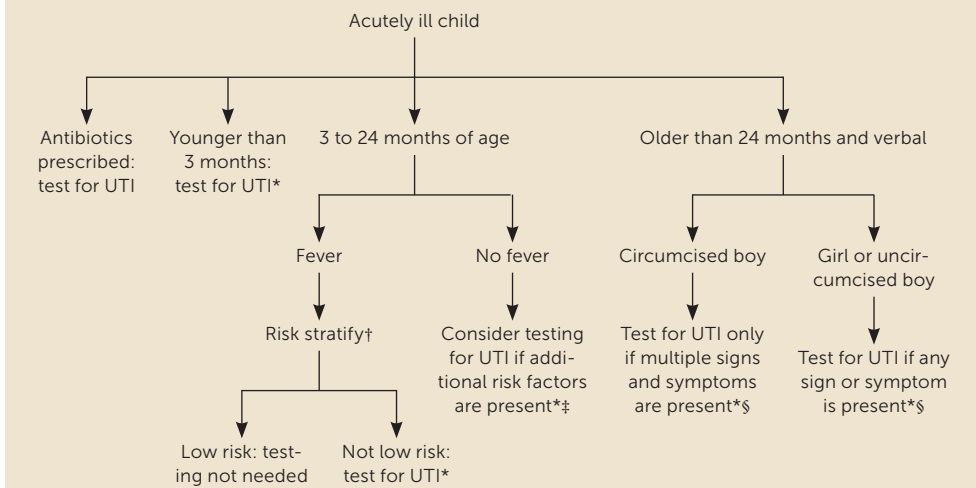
Acutely ill child

Antibiotics prescribed: test for UTI

Younger than 3 months: test for UTI*

3 to 24 months of age

Older than 24 months and verbal

Fever

No fever

Circumcised boy

Girl or uncircumcised boy

Risk stratify†

Consider testing for UTI if additional risk factors are present*‡

Test for UTI only if multiple signs and symptoms are present*§

Test for UTI if any sign or symptom is present*§

Low risk: testing not needed

Not low risk: test for UTI*